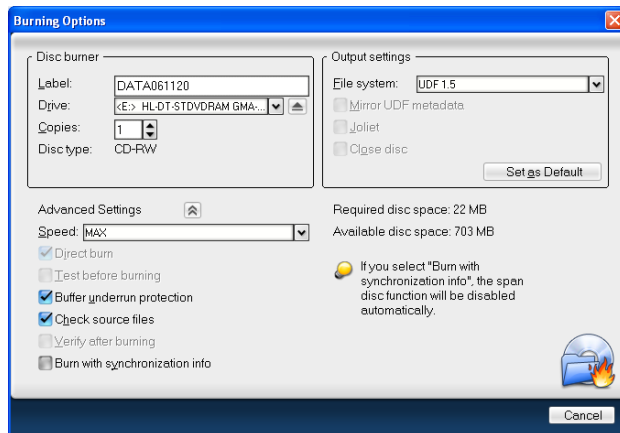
Burning Options

Disc burner

Label: DATA061120

Drive: <E:> HL-DT-STDVDRAM GMA-...

Copies: 1

Disc type: CD-RW

Output settings

File system: UDF 1.5

Mirror UDF metadata

Joliet

Close disc

Set as Default

Advanced Settings

Speed: MAX

Direct burn

Test before burning

Buffer underrun protection

Check source files

Verify after burning

Burn with synchronization info

Required disc space: 22 MB

Available disc space: 703 MB

If you select "Burn with synchronization info", the span disc function will be disabled automatically.

Cancel